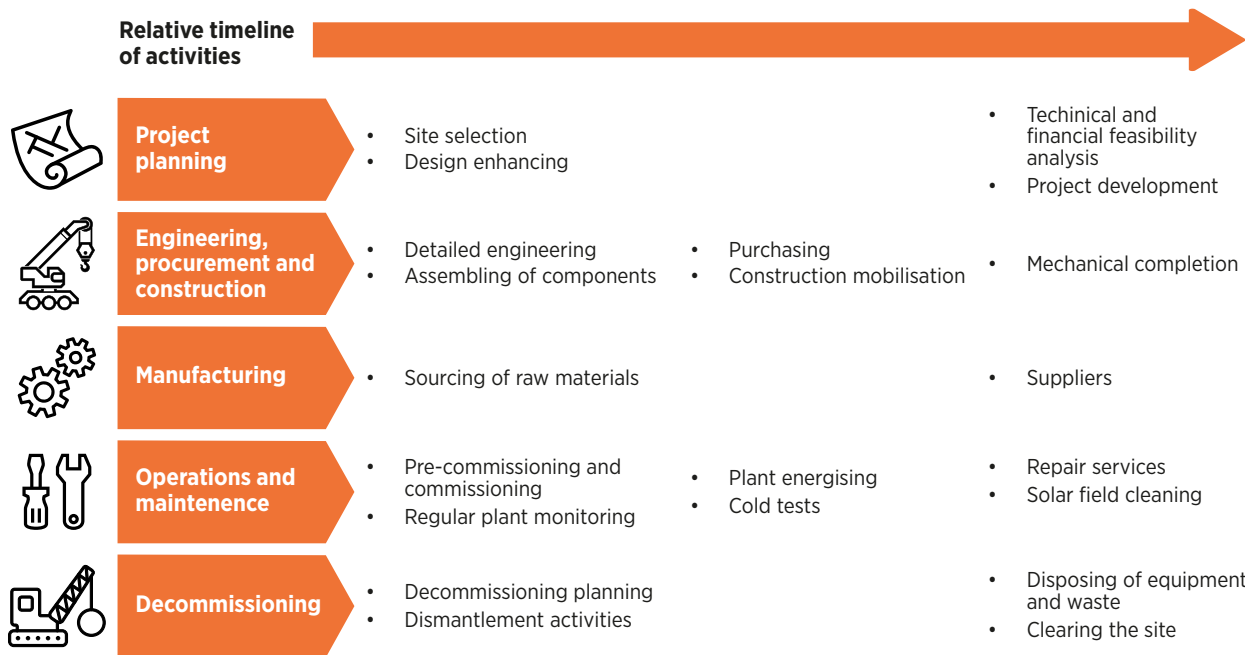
Relative timeline of activities

Project planning
- Site selection
- Design enhancing
- Techinical and financial feasibility analysis
- Project development

Engineering, procurement and construction
- Detailed engineering
- Assembling of components
- Purchasing
- Construction mobilisation
- Mechanical completion

Manufacturing
- Sourcing of raw materials
- Suppliers

Operations and maintenence
- Pre-commissioning and commissioning
- Regular plant monitoring
- Plant energising
- Cold tests
- Repair services
- Solar field cleaning

Decommissioning
- Decommissioning planning
- Dismantlement activities
- Disposing of equipment and waste
- Clearing the site